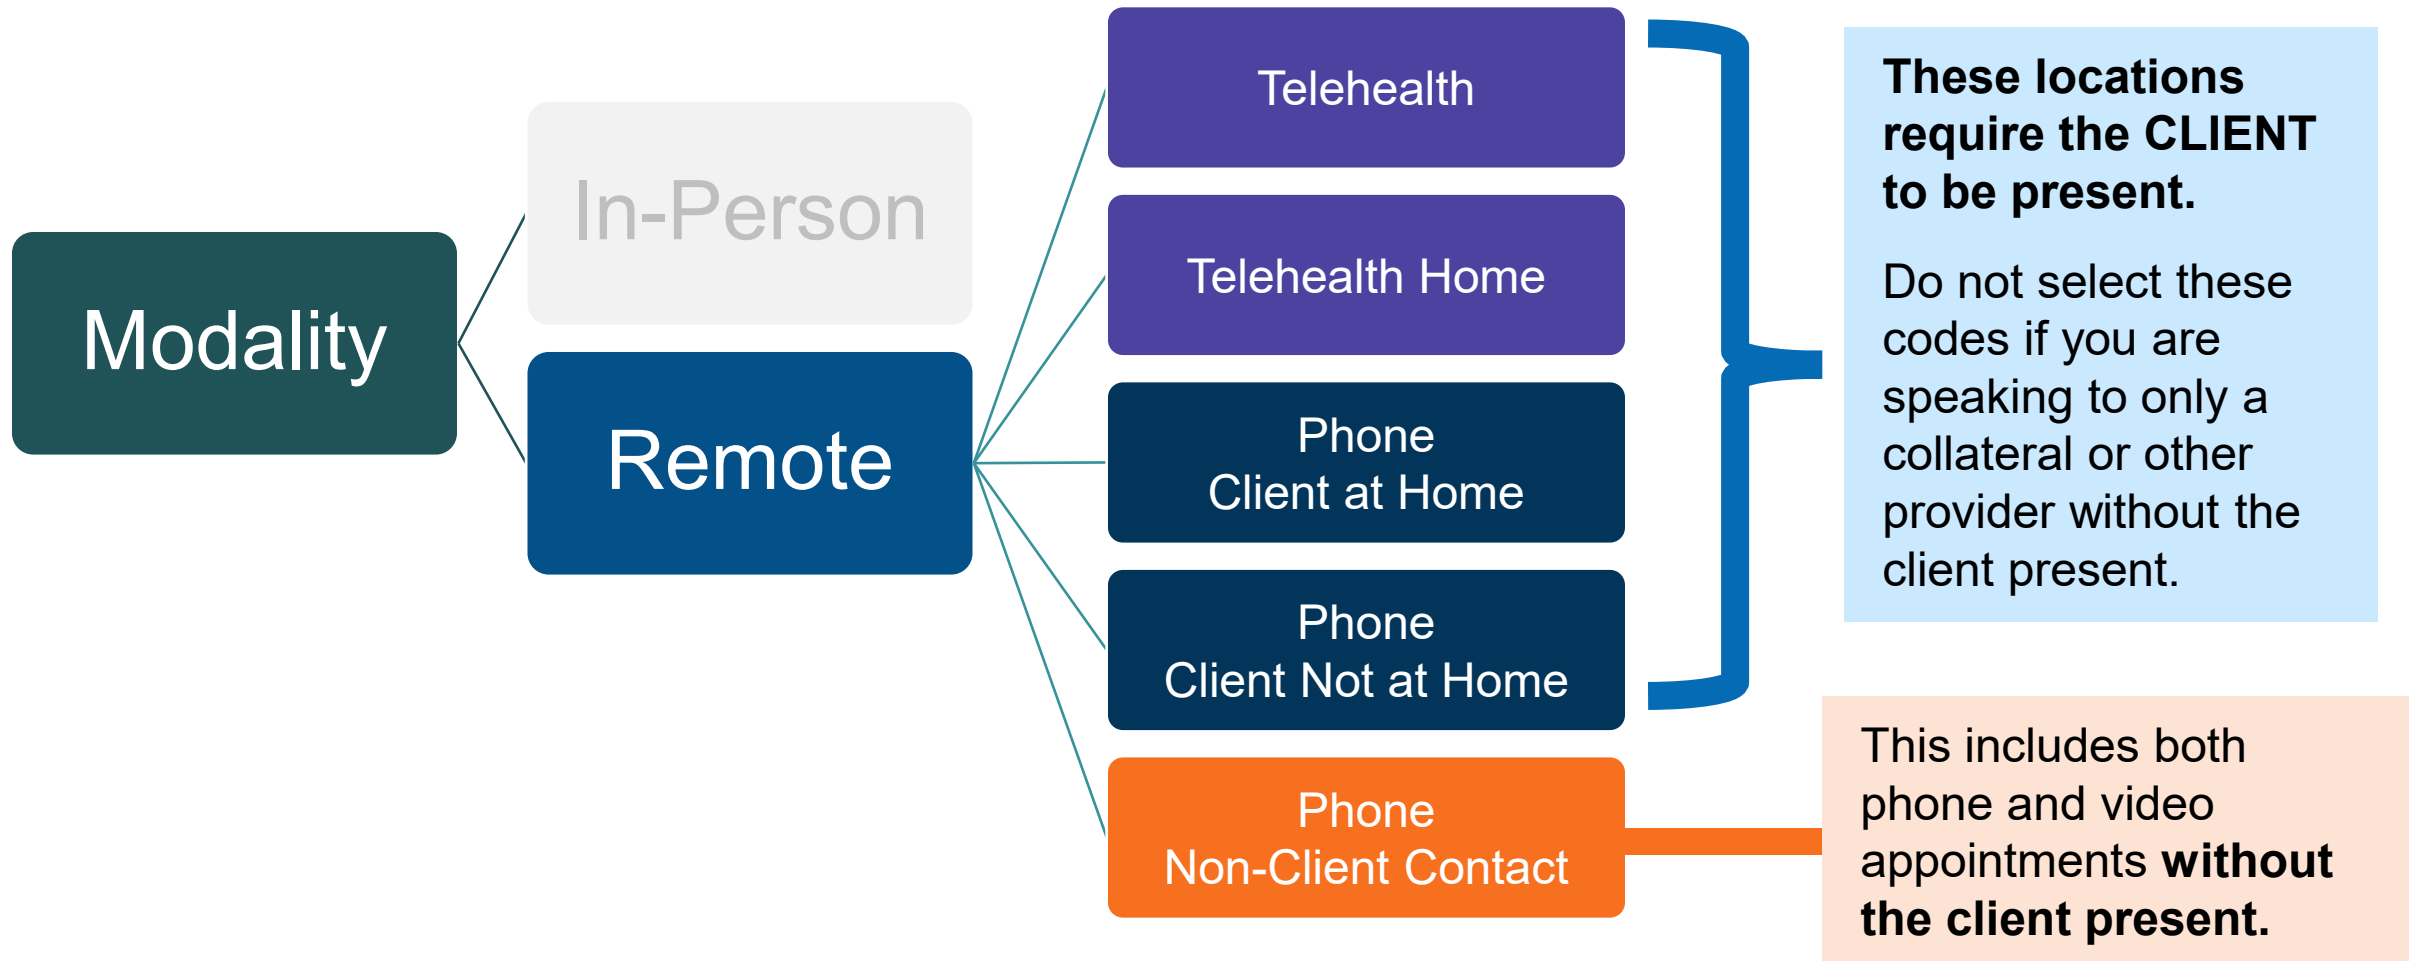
Modality

In-Person

Remote

Telehealth

Telehealth Home

Phone
Client at Home

Phone
Client Not at Home

Phone
Non-Client Contact

These locations require the CLIENT to be present.

Do not select these codes if you are speaking to only a collateral or other provider without the client present.

This includes both phone and video appointments without the client present.